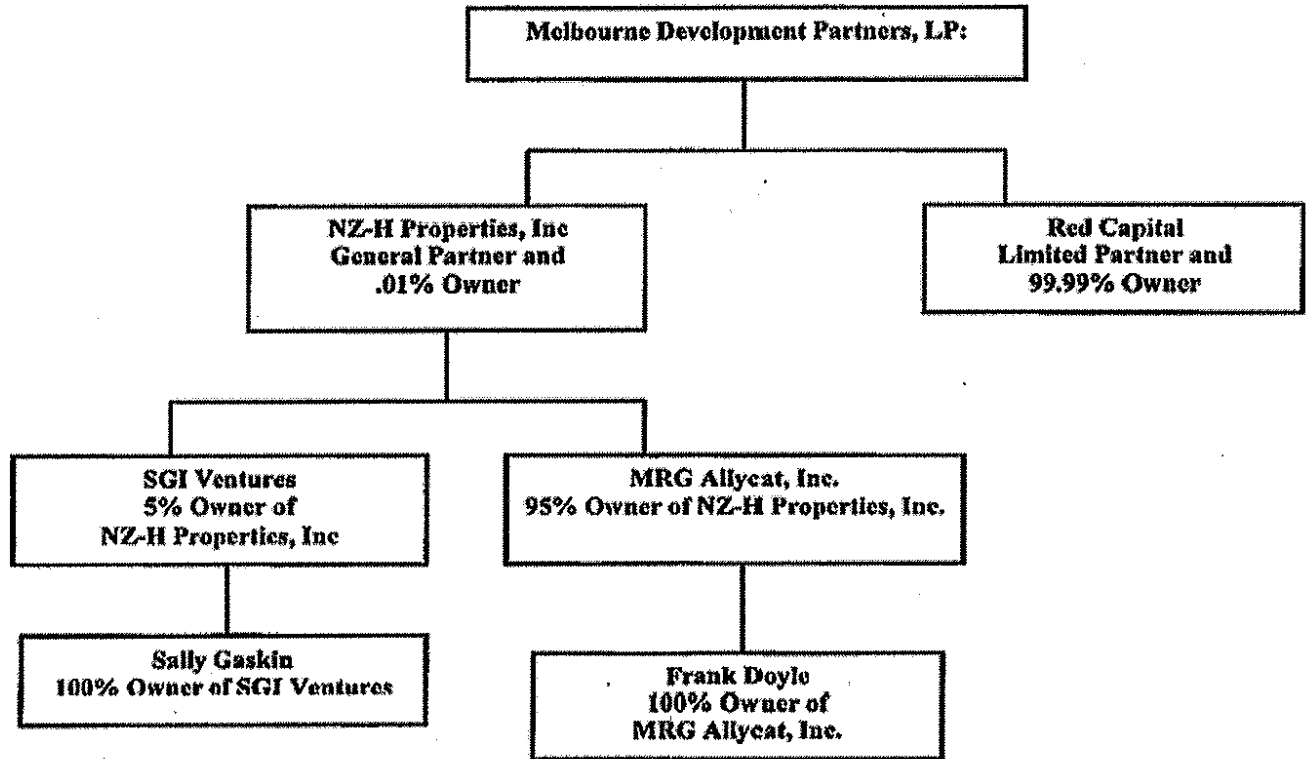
Melbourne Development Partners, LP:

NZ-H Properties, Inc
General Partner and
.01% Owner

Red Capital
Limited Partner and
99.99% Owner

SGI Ventures
5% Owner of
NZ-H Properties, Inc

MRG Allycat, Inc.
95% Owner of NZ-H Properties, Inc.

Sally Gaskin
100% Owner of SGI Ventures

Frank Doyle
100% Owner of
MRG Allycat, Inc.